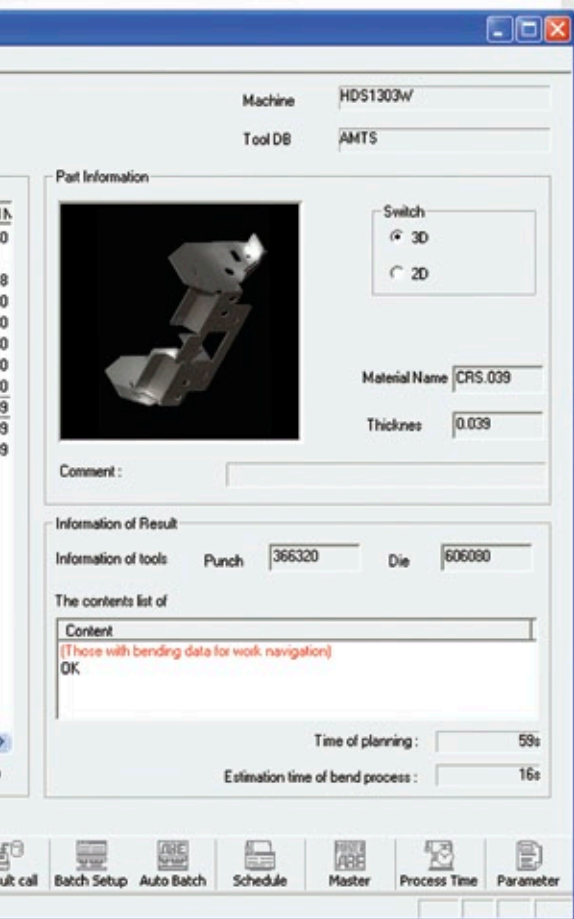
Machine HDS1303W

Tool DB AMTS

N
0
8
0
0
0
0
0
9
9
9

Part Information

Switch
3D
2D

Material Name CRS.039

Thicknes 0.039

Comment :

Information of Result

Information of tools Punch 366320 Die 606080

The contents list of

Content
(Those with bending data for work navigation)
OK

Time of planning : 59s

Estimation time of bend process : 16s

ult call Batch Setup Auto Batch Schedule Master Process Time Parameter